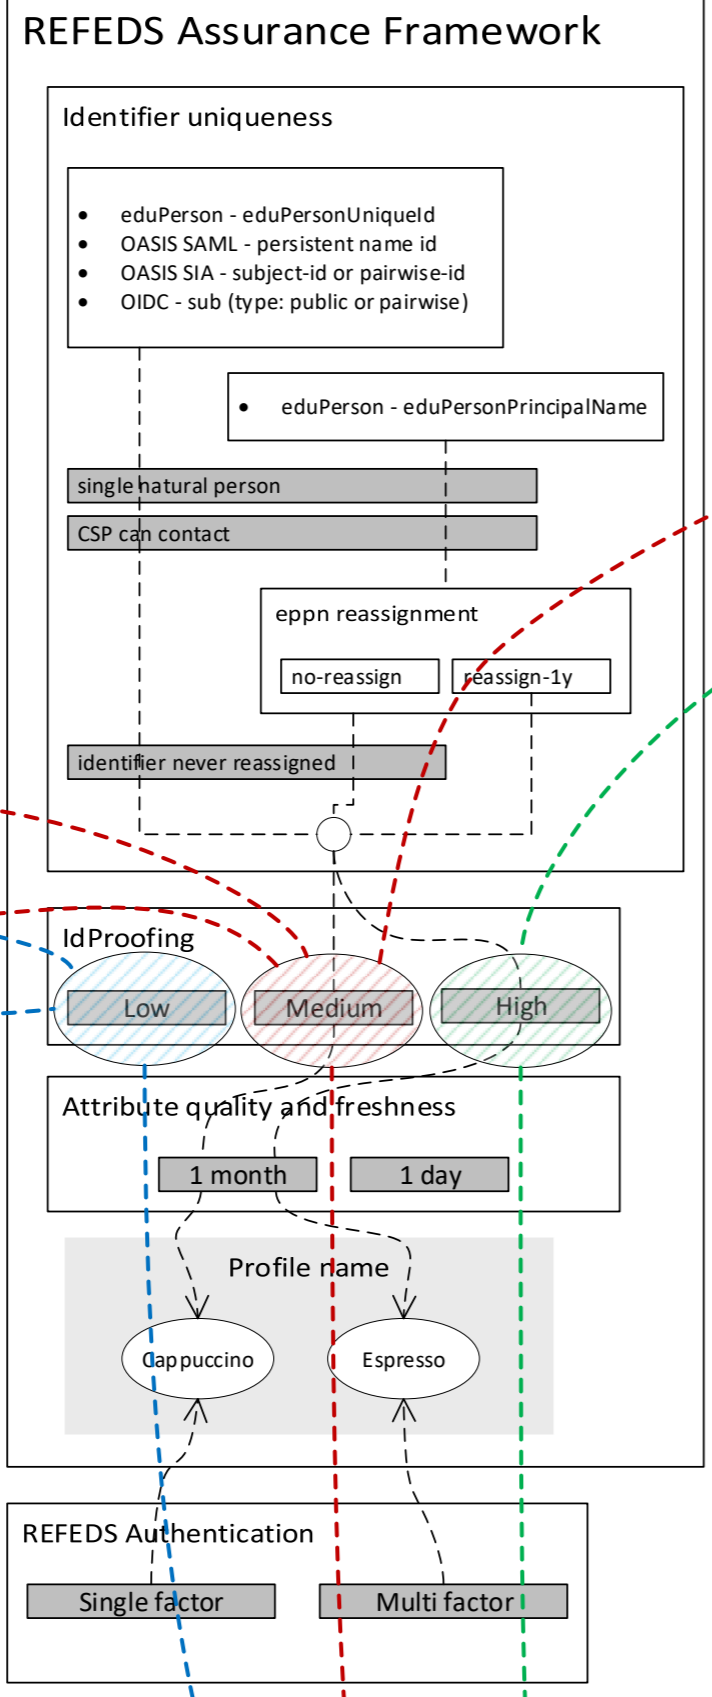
REFEDS Assurance Framework

Identifier uniqueness

- eduPerson - eduPersonUniqueId
- OASIS SAML - persistent name id
- OASIS SIA - subject-id or pairwise-id
- OIDC - sub (type: public or pairwise)

- eduPerson - eduPersonPrincipalName

single natural person

CSP can contact

eppn reassignment

no-reassign

reassign-1y

identifier never reassigned

IdProofing

Low

Medium

High

Attribute quality and freshness

1 month

1 day

Profile name

Cappuccino

Espresso

REFEDS Authentication

Single factor

Multi factor